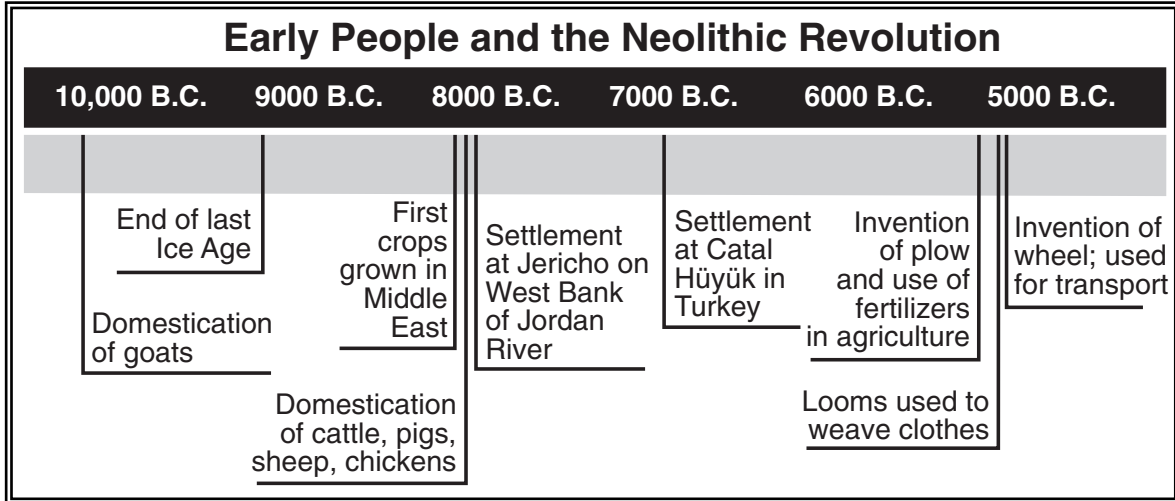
Early People and the Neolithic Revolution

10,000 B.C. 9000 B.C. 8000 B.C. 7000 B.C. 6000 B.C. 5000 B.C.

End of last Ice Age

Domestication of goats

First crops grown in Middle East

Domestication of cattle, pigs, sheep, chickens

Settlement at Jericho on West Bank of Jordan River

Settlement at Catal Hüyük in Turkey

Invention of plow and use of fertilizers in agriculture

Looms used to weave clothes

Invention of wheel; used for transport